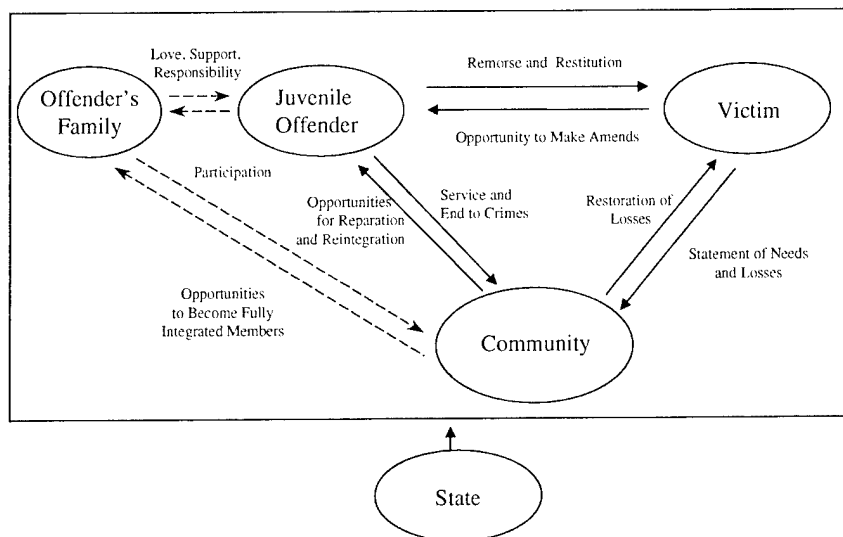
Love. Support. Responsibility

Offender's Family

Juvenile Offender

Remorse and Restitution

Opportunity to Make Amends

Victim

Participation

Opportunities for Reparation and Reintegration

Service and End to Crimes

Restoration of Losses

Statement of Needs and Losses

Opportunities to Become Fully Integrated Members

Community

State